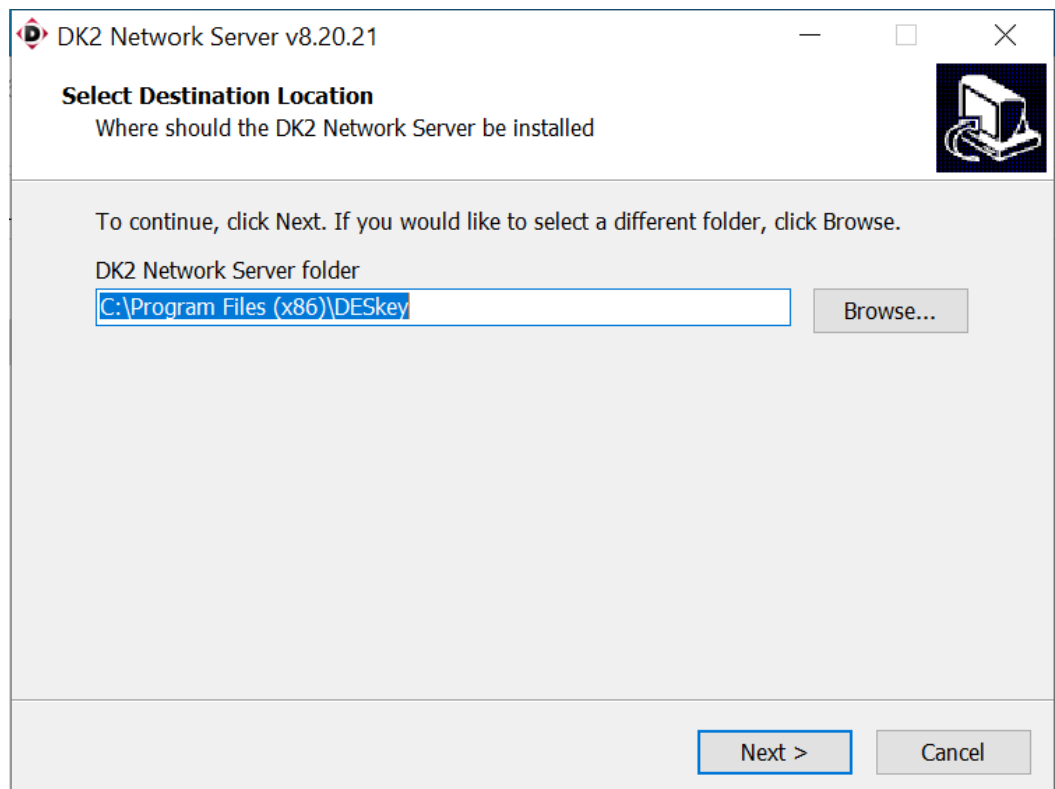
DK2 Network Server v8.20.21

Select Destination Location
Where should the DK2 Network Server be installed

To continue, click Next. If you would like to select a different folder, click Browse.

DK2 Network Server folder
C:\Program Files (x86)\DESkey
Browse...

Next >
Cancel